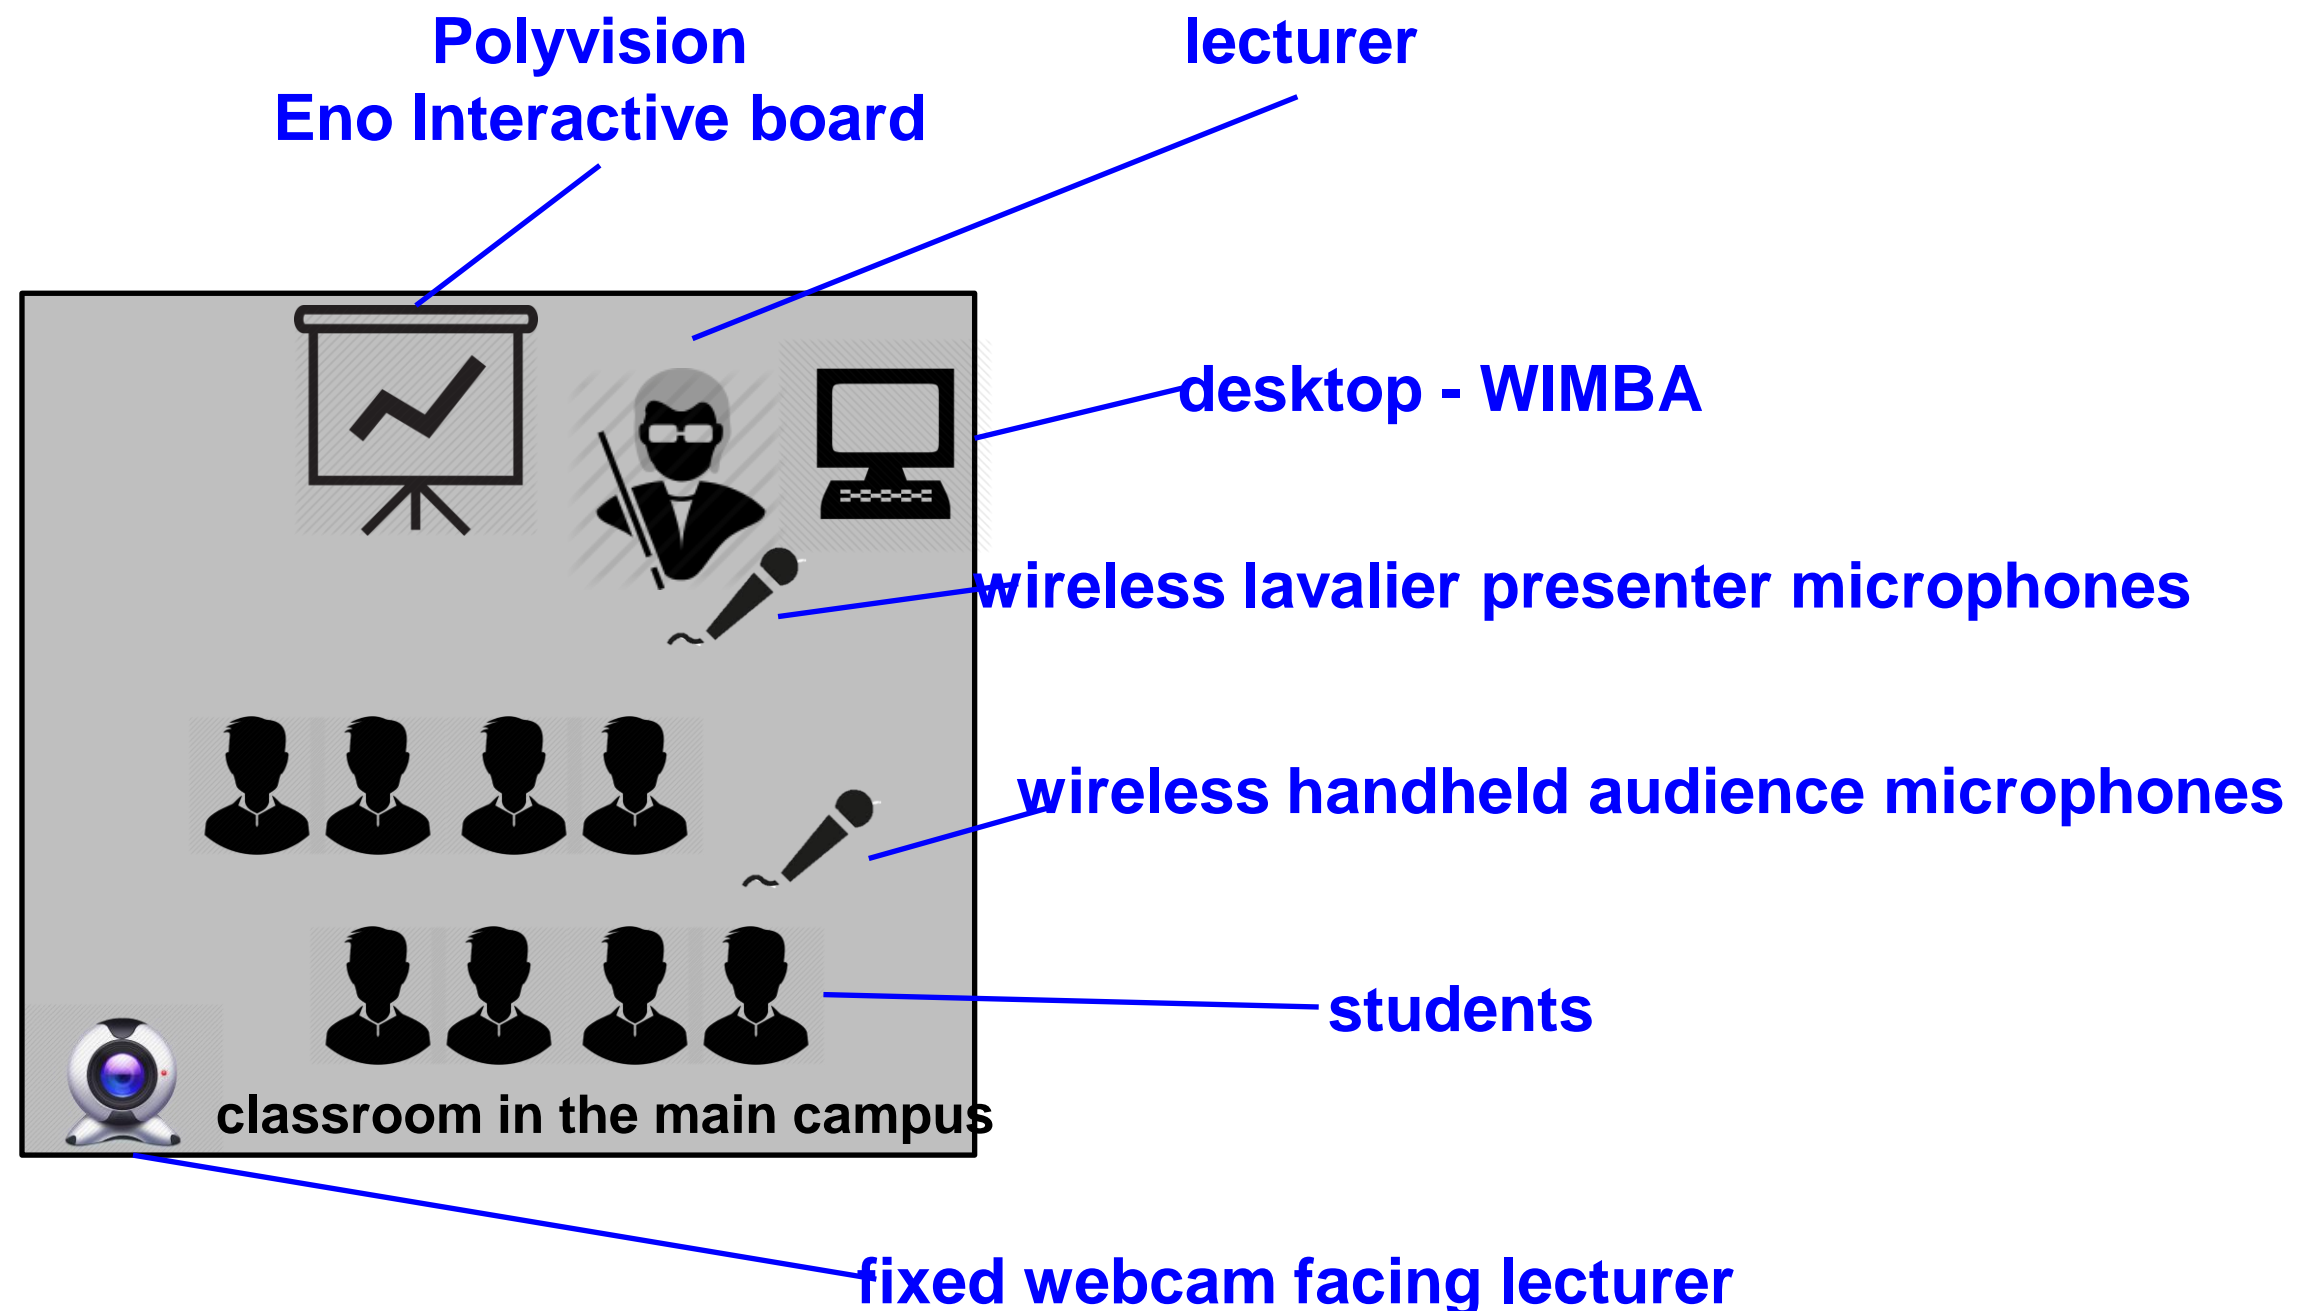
Polyvision
Eno Interactive board

lecturer

desktop - WIMBA

wireless lavalier presenter microphones

wireless handheld audience microphones

students

classroom in the main campus

fixed webcam facing lecturer